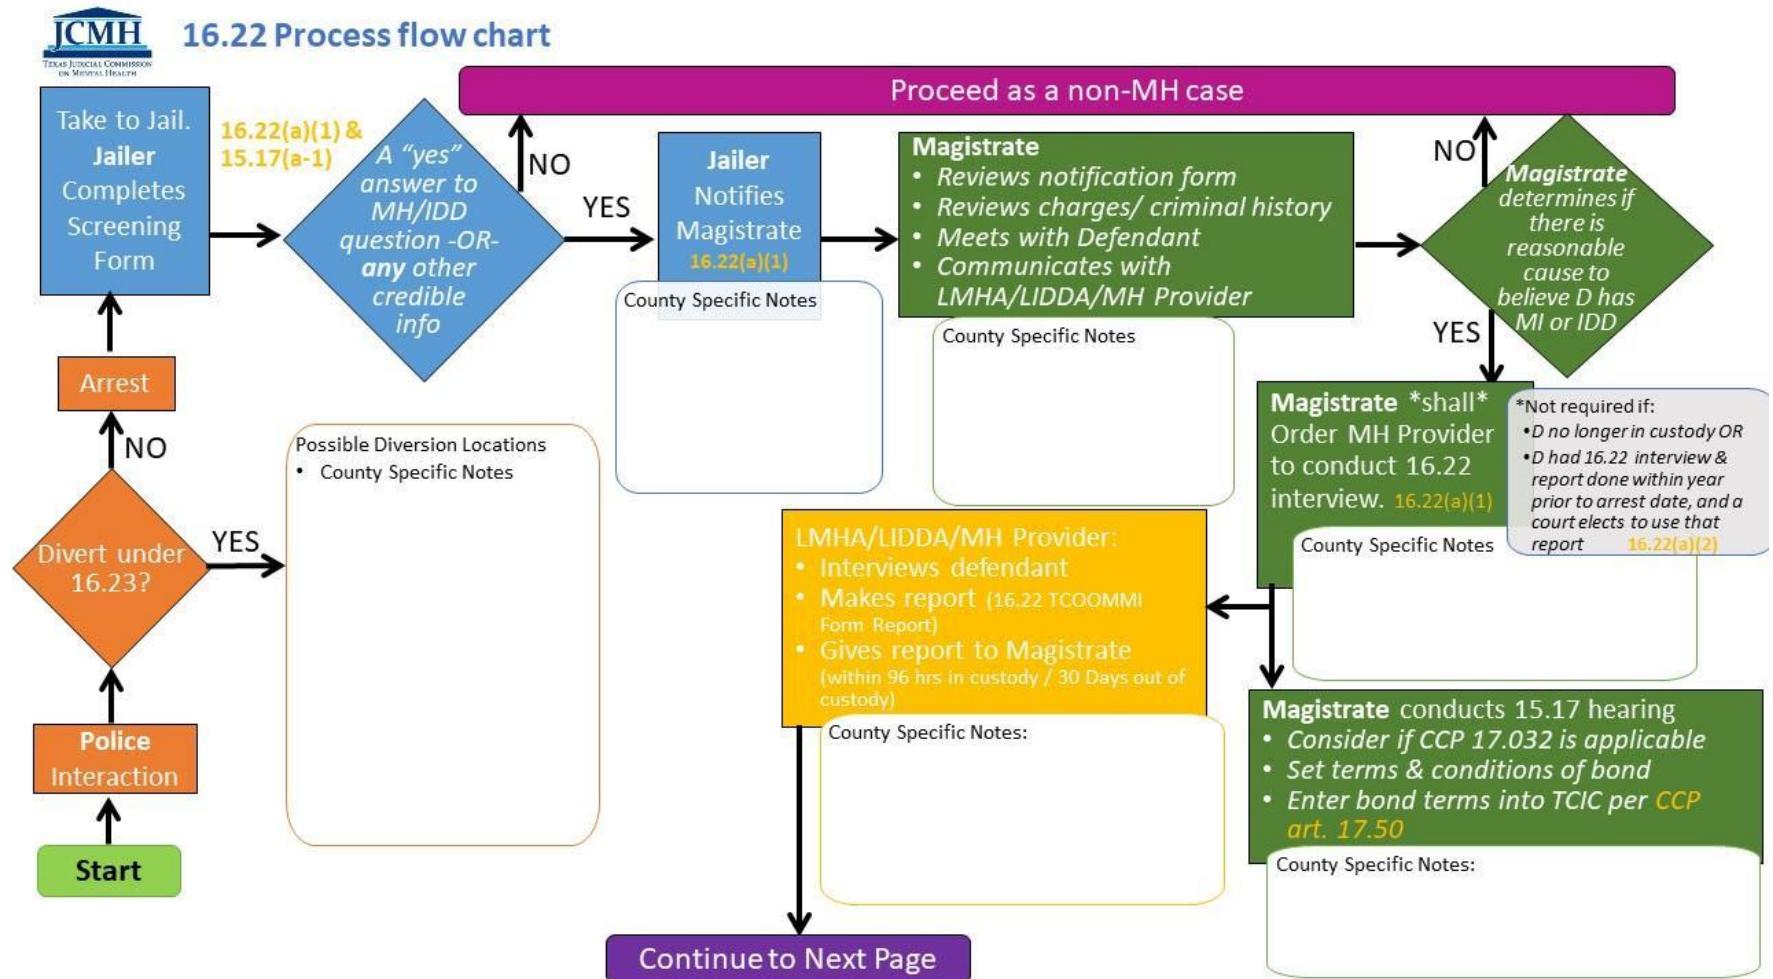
JCMH
Texas Judicial Commission on Mental Health

16.22 Process flow chart

Proceed as a non-MH case

Take to Jail. Jailer Completes Screening Form

16.22(a)(1) & 15.17(a-1)

A "yes" answer to MH/IDD question -OR- any other credible info

NO

YES

Jailer Notifies Magistrate 16.22(a)(1)

County Specific Notes

Magistrate
• Reviews notification form
• Reviews charges/ criminal history
• Meets with Defendant
• Communicates with LMHA/LIDDA/MH Provider

County Specific Notes

NO

Magistrate determines if there is reasonable cause to believe D has MI or IDD

YES

Magistrate *shall* Order MH Provider to conduct 16.22 interview. 16.22(a)(1)

*Not required if:
•D no longer in custody OR
•D had 16.22 interview & report done within year prior to arrest date, and a court elects to use that report 16.22(a)(2)

County Specific Notes

Arrest

NO

Possible Diversion Locations
• County Specific Notes

Divert under 16.23?

YES

Police Interaction

Start

LMHA/LIDDA/MH Provider:
• Interviews defendant
• Makes report (16.22 TCOOMMI Form Report)
• Gives report to Magistrate (within 96 hrs in custody / 30 Days out of custody)

County Specific Notes:

Magistrate conducts 15.17 hearing
• Consider if CCP 17.032 is applicable
• Set terms & conditions of bond
• Enter bond terms into TCIC per CCP art. 17.50

County Specific Notes:

Continue to Next Page